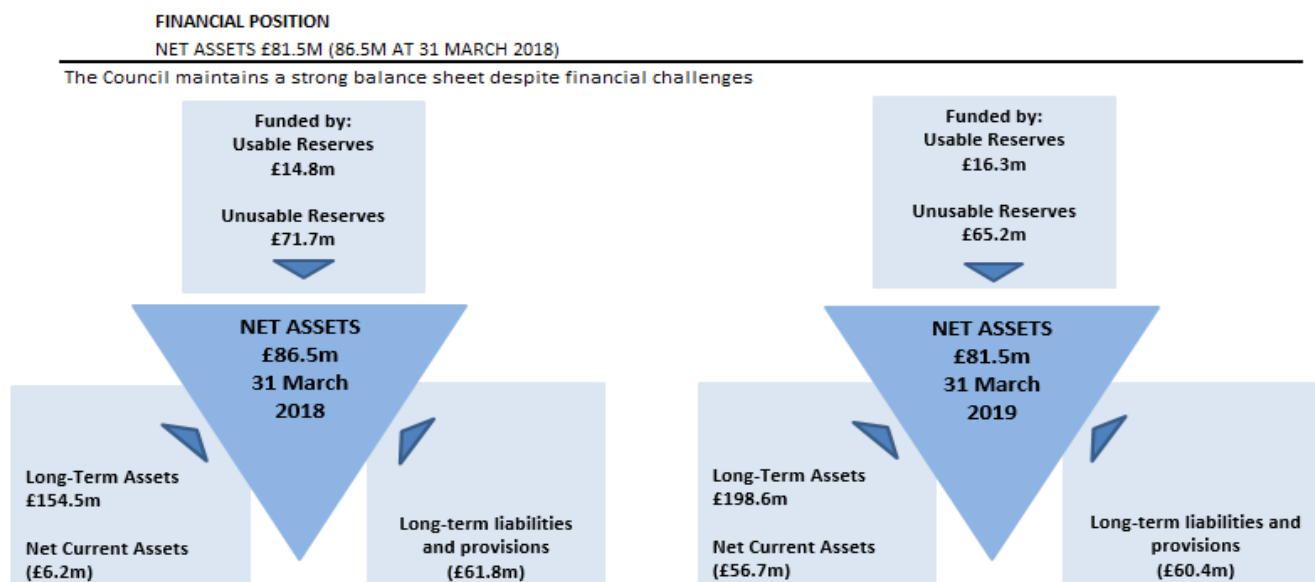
FINANCIAL POSITION

NET ASSETS £81.5M (86.5M AT 31 MARCH 2018)

The Council maintains a strong balance sheet despite financial challenges

Funded by:
Usable Reserves
£14.8m

Unusable Reserves
£71.7m

NET ASSETS
£86.5m
31 March
2018

Long-Term Assets
£154.5m

Net Current Assets
(£6.2m)

Long-term liabilities and provisions
(£61.8m)

Funded by:
Usable Reserves
£16.3m

Unusable Reserves
£65.2m

NET ASSETS
£81.5m
31 March
2019

Long-Term Assets
£198.6m

Net Current Assets
(£56.7m)

Long-term liabilities and provisions
(£60.4m)